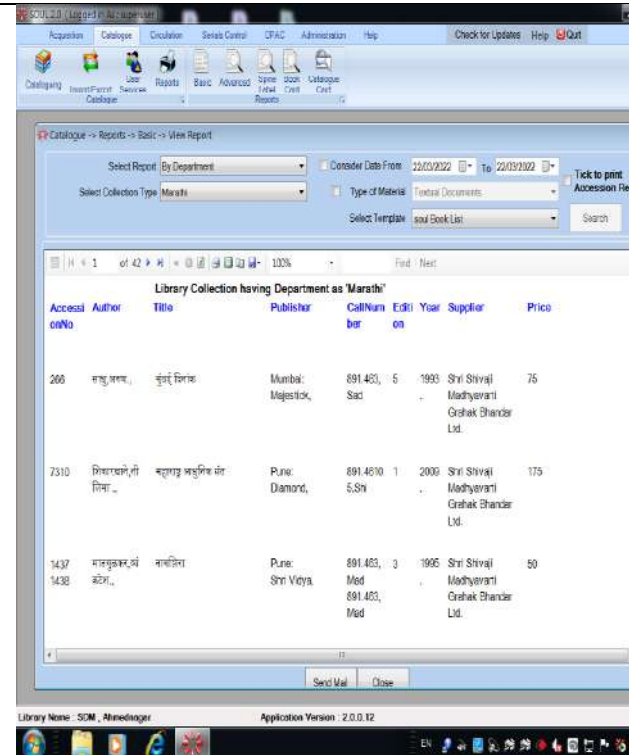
SOUL 2.0 (Logged in As : superuser)

Acquisition Catalogue Circulation Serials Control OPAC Administration Help Check for Updates Help Quit

Cataloguing Insert/Export User Services Reports Basic Advanced Spine Label Book Card Catalogue Card
Catalogue Reports

Catalogue -> Reports -> Basic -> View Report

Select Report By Department
Consider Date From 22/03/2022 To 22/03/2022
Tick to print Accession Re
Select Collection Type Marathi
Type of Material Textual Documents
Select Template soul Book List
Search

1 of 42 100% Find | Next

Library Collection having Department as 'Marathi'

| AccessionNo | Author | Title | Publisher | CallNumber | Edition | Year | Supplier | Price |
|---|---|---|---|---|---|---|---|---|
| 266 | सळू,अरुण., | मुंबई दिनांक | Mumbai: Majestick, | 891.463, Sad | 5 | 1993 . | Shri Shivaji Madhyavarti Grahak Bhandar Ltd. | 75 |
| 7310 | शिवाजीराव,गीरिजा ., | महाराष्ट्र आधुनिक संत | Pune: Diamond, | 891.4610 5,Shi | 1 | 2009 . | Shri Shivaji Madhyavarti Grahak Bhandar Ltd. | 175 |
| 1437 1438 | मालगुलकर,व्यंकटेश., | माणदेशी | Pune: Shri Vidya, | 891.463, Mad 891.463, Mad | 3 | 1995 . | Shri Shivaji Madhyavarti Grahak Bhandar Ltd. | 50 |

Send Mail Close

Library Name : SDM , Ahmednagar Application Version : 2.0.0.12

EN